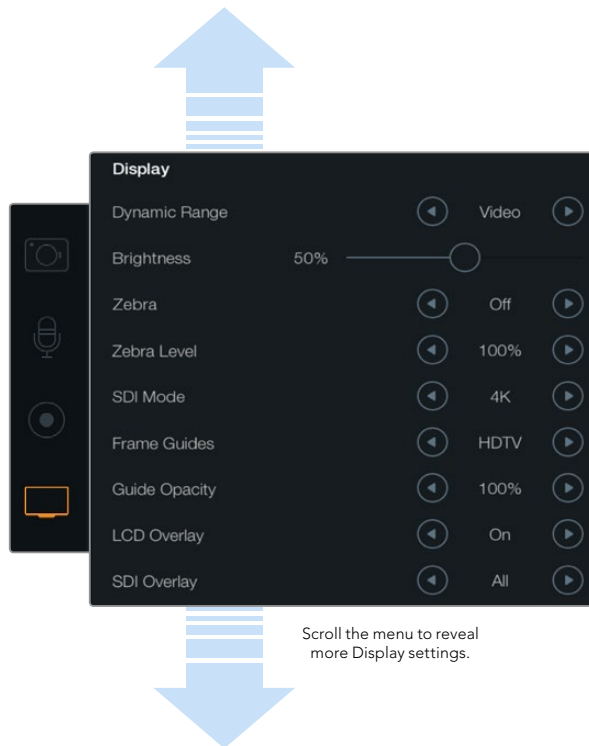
Display

| | | |
|---|---|---|
| Dynamic Range | | Video |
| Brightness | 50% | |
| Zebra | | Off |
| Zebra Level | | 100% |
| SDI Mode | | 4K |
| Frame Guides | | HDTV |
| Guide Opacity | | 100% |
| LCD Overlay | | On |
| SDI Overlay | | All |

Scroll the menu to reveal more Display settings.